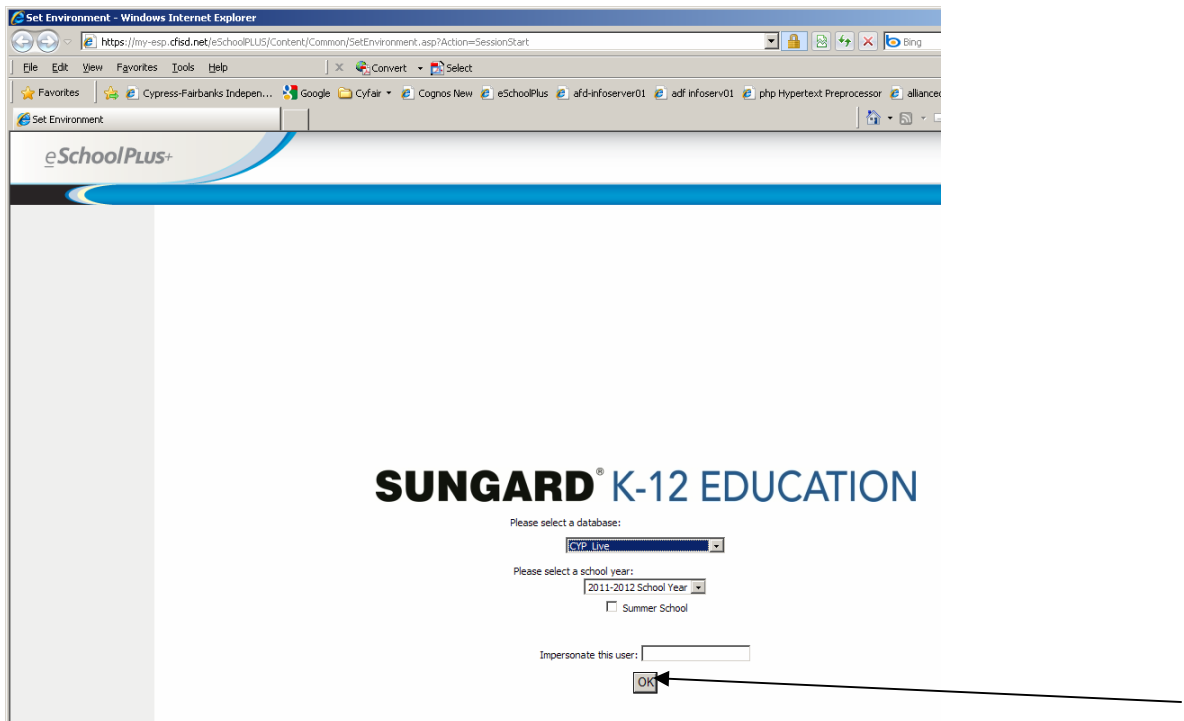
Set Environment - Windows Internet Explorer

https://my-esp.cfisd.net/eSchoolPLUS/Content/Common/SetEnvironment.asp?Action=SessionStart

Bing

File Edit View Favorites Tools Help

Convert Select

Favorites Cypress-Fairbanks Indepen... Google Cyfair Cognos New eSchoolPlus afd-infoserver01 adf infoserv01 php Hypertext Preprocessor allianced

Set Environment

eSchoolPLUS+

SUNGARD® K-12 EDUCATION

Please select a database:

CYP_Live

Please select a school year:

2011-2012 School Year

Summer School

Impersonate this user:

OK